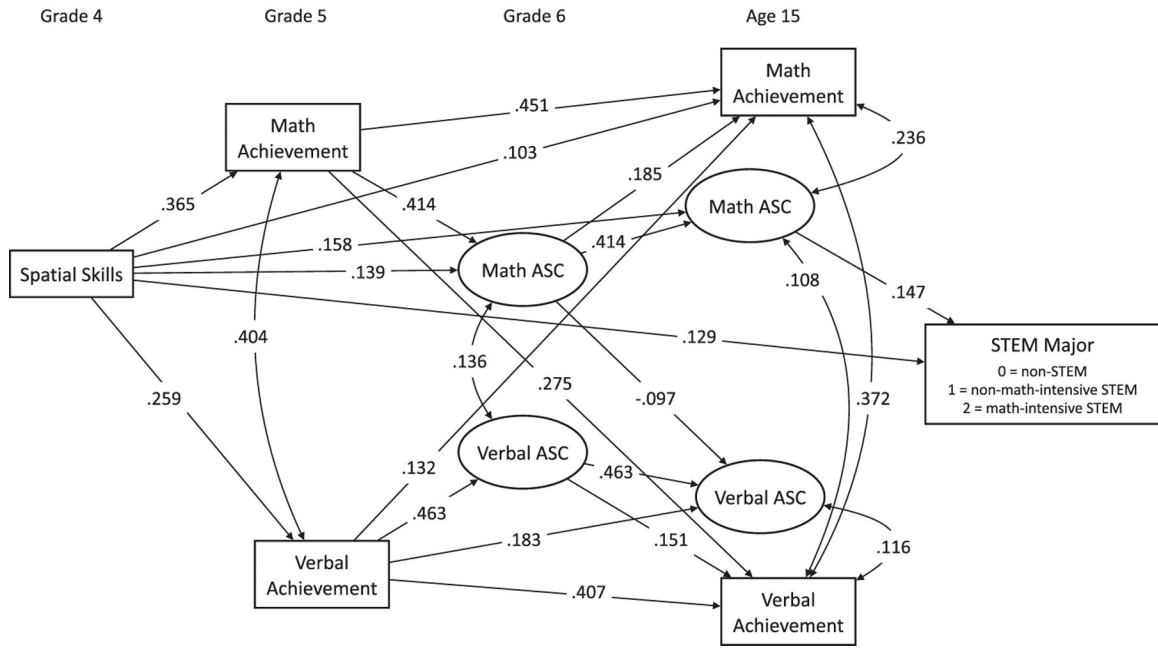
Grade 4

Grade 5

Grade 6

Age 15

Math Achievement

.451

Math Achievement

.103

.236

.365

.414

.185

Math ASC

.158

.414

Spatial Skills

.139

Math ASC

.108

.147

.129

STEM Major
0 = non-STEM
1 = non-math-intensive STEM
2 = math-intensive STEM

.404

.136

.275

-.097

.372

.259

.132

Verbal ASC

.463

Verbal ASC

.463

.183

.116

.151

Verbal Achievement

.407

Verbal Achievement